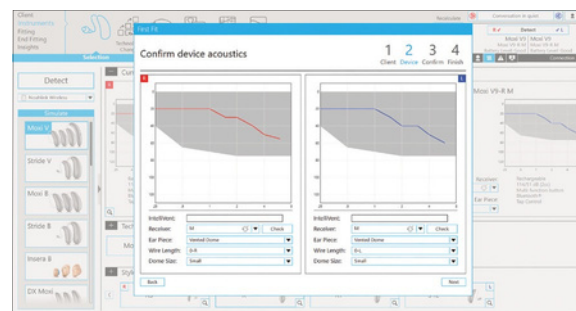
Client
Instruments
Fitting
End Fitting
Insights

Selection

Detect

Simulate

Moxi V

Stride V

Moxi B

Stride B

Insera B

DX Moxi

First Fit

Confirm device acoustics

1 Client
2 Device
3 Confirm
4 Finish

R

L

IntelliVent:
Receiver: M
Check
Ear Piece: Vented Dome
Wire Length: 0-R
Dome Size: Small

IntelliVent:
Receiver: M
Check
Ear Piece: Vented Dome
Wire Length: 0-L
Dome Size: Small

Back

Next

Detect

Moxi V9 | Moxi V9

Moxi V9-R M

Receiver:

Ear Piece:

Connection